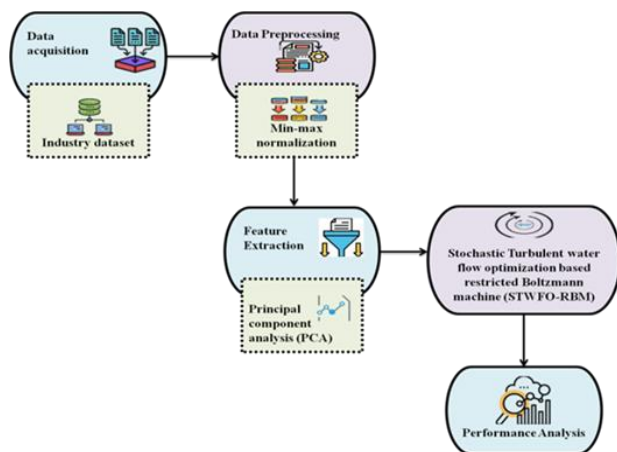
Data acquisition

Industry dataset

Data Preprocessing

Min-max normalization

Feature Extraction

Principal component analysis (PCA)

Stochastic Turbulent water flow optimization based restricted Boltzmann machine (STWFO-RBM)

Performance Analysis